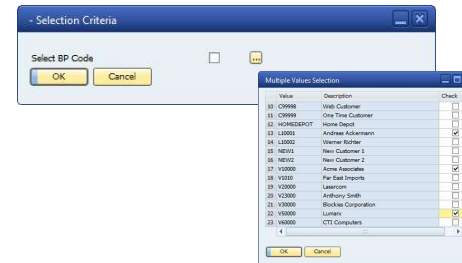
- Selection Criteria

Select BP Code

...

OK

Cancel

Multiple Values Selection

| | Value | Description | Check |
|---|---|---|---|
| 10 | C99998 | Web Customer | |
| 11 | C99999 | One Time Customer | |
| 12 | HOMEDEPOT | Home Depot | |
| 13 | L10001 | Andreas Ackermann | ✓ |
| 14 | L10002 | Werner Richter | |
| 15 | NEW1 | New Customer 1 | |
| 16 | NEW2 | New Customer 2 | |
| 17 | V10000 | Acme Associates | ✓ |
| 18 | V1010 | Far East Imports | |
| 19 | V20000 | Lasercom | |
| 20 | V23000 | Anthony Smith | |
| 21 | V30000 | Blockies Corporation | |
| 22 | V50000 | Lumarx | ✓ |
| 23 | V60000 | CTI Computers | |

OK

Cancel